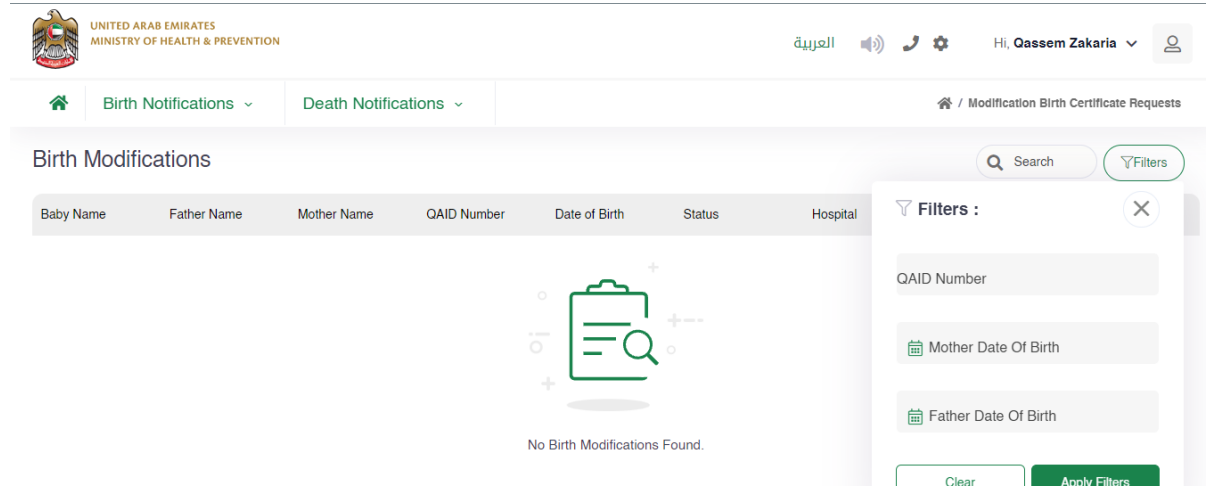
UNITED ARAB EMIRATES
MINISTRY OF HEALTH & PREVENTION

العربية

Hi, Qassem Zakaria

Birth Notifications

Death Notifications

/ Modification Birth Certificate Requests

Birth Modifications

Search

Filters

| Baby Name | Father Name | Mother Name | QAID Number | Date of Birth | Status | Hospital |
|---|---|---|---|---|---|---|

No Birth Modifications Found.

Filters :

QAID Number

Mother Date Of Birth

Father Date Of Birth

Clear

Apply Filters